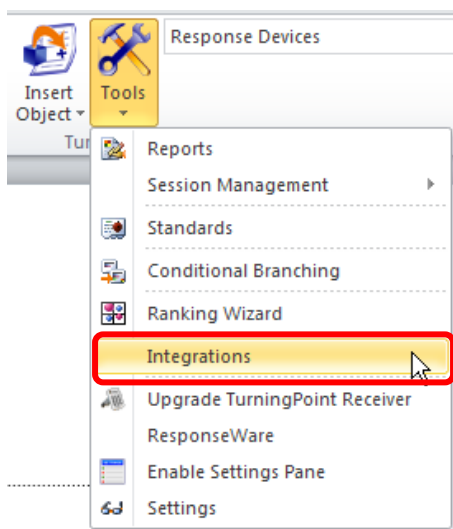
Insert Object

Tools

Response Devices

Tur

Reports
Session Management
Standards
Conditional Branching
Ranking Wizard
Integrations
Upgrade TurningPoint Receiver
ResponseWare
Enable Settings Pane
Settings